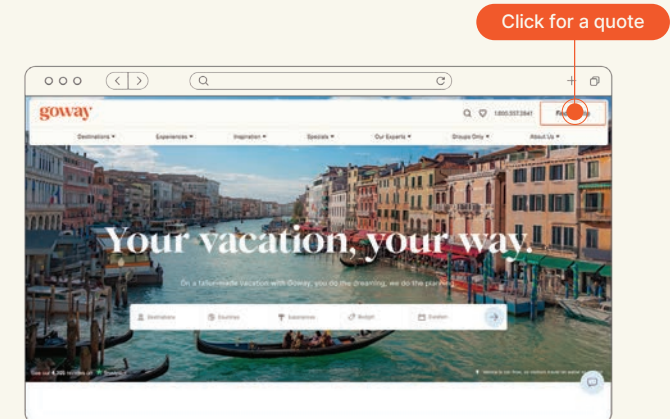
Click for a quote

goway

1.800.557.2641

Destinations ▾ Experiences ▾ Inspiration ▾ Specials ▾ Our Experts ▾ Groups Only ▾ About Us ▾

Your vacation, your way.

On a tailor-made vacation with Goway, you do the dreaming, we do the planning.

Destinations Countries Experiences Budget Duration

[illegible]